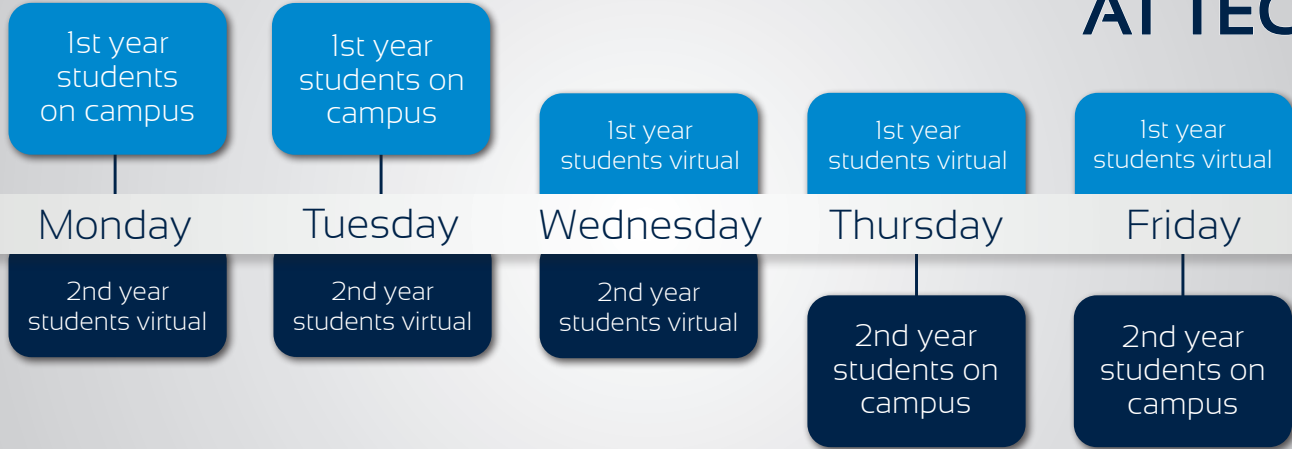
AT TEC

1st year students on campus

1st year students on campus

1st year students virtual

1st year students virtual

1st year students virtual

Monday

Tuesday

Wednesday

Thursday

Friday

2nd year students virtual

2nd year students virtual

2nd year students virtual

2nd year students on campus

2nd year students on campus